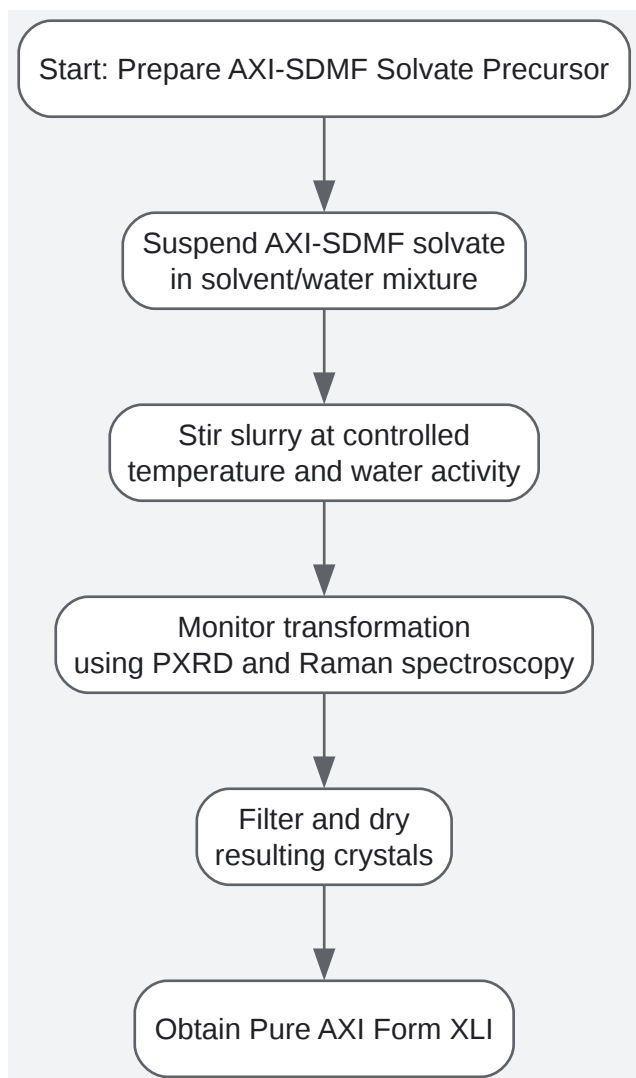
Start: Prepare AXI-SDMF Solvate Precursor

Suspend AXI-SDMF solvate in solvent/water mixture

Stir slurry at controlled temperature and water activity

Monitor transformation using PXRD and Raman spectroscopy

Filter and dry resulting crystals

Obtain Pure AXI Form XLI